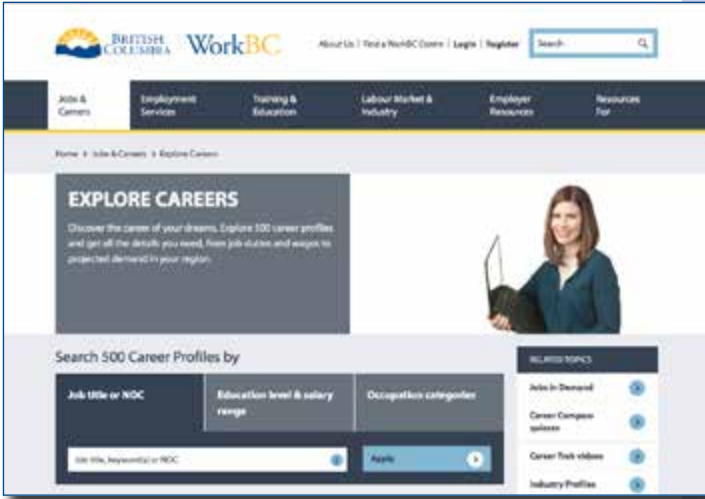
BRITISH COLUMBIA WorkBC

About Us | Find a WorkBC Centre | Login | Register

Search

Jobs & Careers

Employment Services

Training & Education

Labour Market & Industry

Employer Resources

Resources For

Home > Jobs & Careers > Explore Careers

EXPLORE CAREERS

Discover the career of your dreams. Explore 500 career profiles and get all the details you need, from job duties and wages to projected demand in your region.

Search 500 Career Profiles by

Job title or NOC

Education level & salary range

Occupation categories

Job title, keyword(s) or NOC

Apply

RELATED TOPICS

Jobs in Demand

Career Compass quizzes

Career Trek videos

Industry Profiles